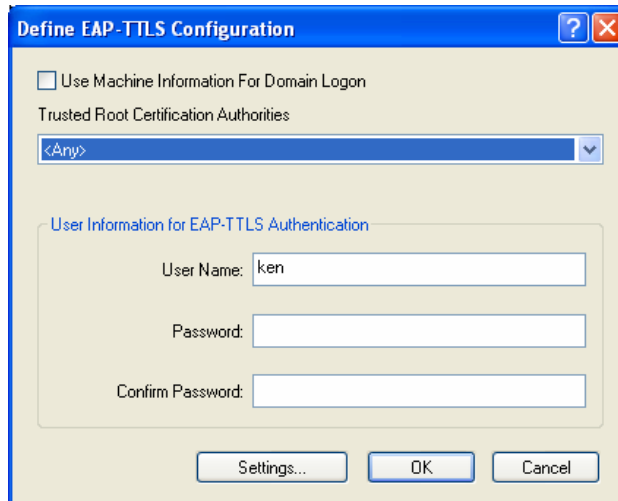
Define EAP-TTLS Configuration

Use Machine Information For Domain Logon

Trusted Root Certification Authorities

<Any>

User Information for EAP-TTLS Authentication

User Name: ken

Password:

Confirm Password:

Settings...

OK

Cancel